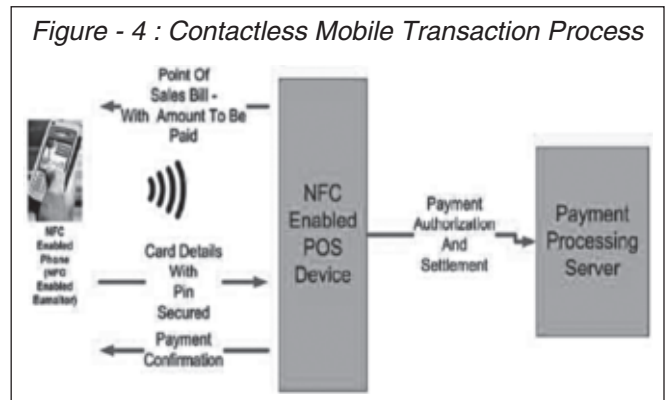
Figure - 4 : Contactless Mobile Transaction Process

Point Of Sales Bill - With Amount To Be Paid

NFC Enabled Phone (NFC Enabled Emulator)

Card Details With Pin Secured

Payment Confirmation

NFC Enabled POS Device

Payment Authorization And Settlement

Payment Processing Server